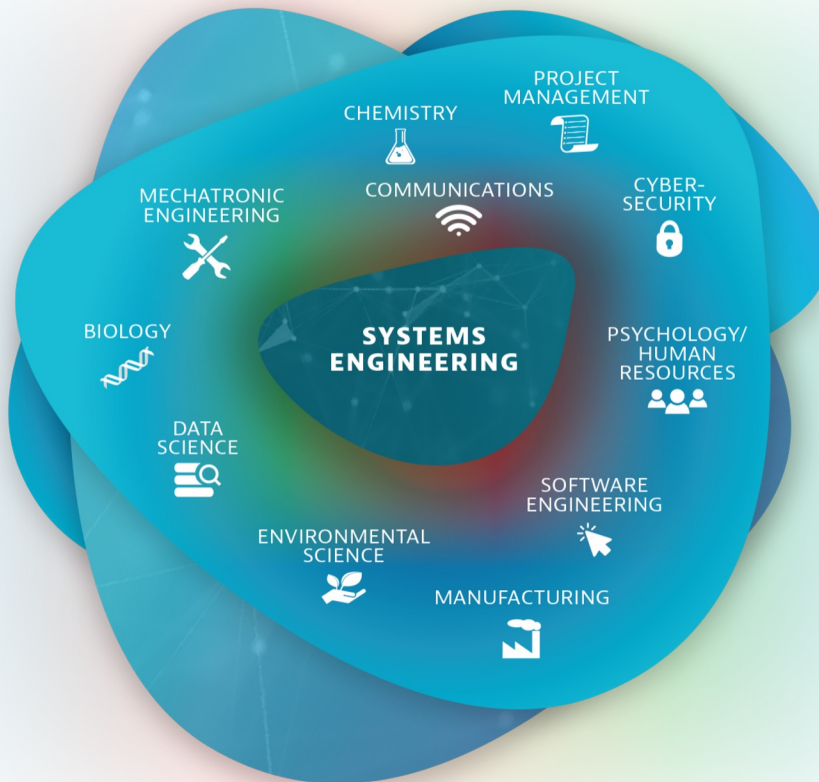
CHEMISTRY

PROJECT MANAGEMENT

MECHATRONIC ENGINEERING

COMMUNICATIONS

CYBER-SECURITY

BIOLOGY

SYSTEMS ENGINEERING

PSYCHOLOGY/ HUMAN RESOURCES

DATA SCIENCE

SOFTWARE ENGINEERING

ENVIRONMENTAL SCIENCE

MANUFACTURING